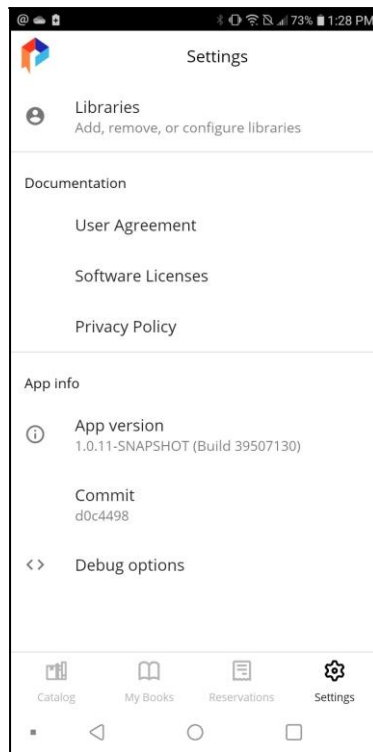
73% 1:28 PM

Settings

Libraries
Add, remove, or configure libraries

Documentation

User Agreement

Software Licenses

Privacy Policy

App info

App version
1.0.11-SNAPSHOT (Build 39507130)

Commit
d0c4498

Debug options

Catalog My Books Reservations Settings